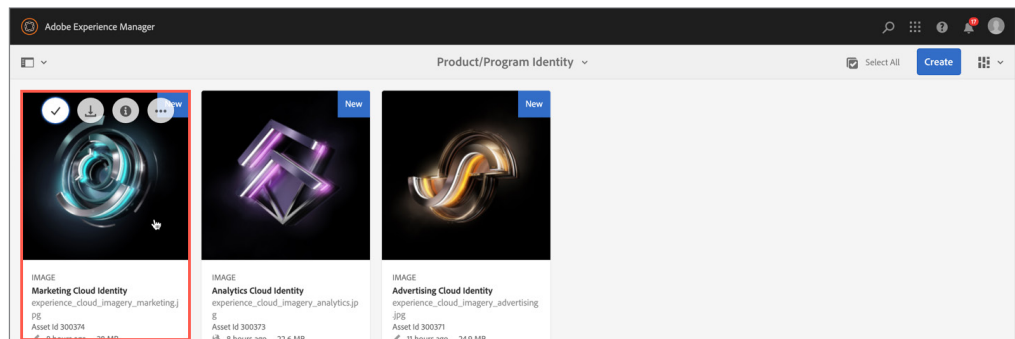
Adobe Experience Manager

17

Product/Program Identity

Select All

Create

New

IMAGE

Marketing Cloud Identity

experience_cloud_imagery_marketing.jpg

Asset Id 300374

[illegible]

New

IMAGE

Analytics Cloud Identity

experience_cloud_imagery_analytics.jpg

Asset Id 300373

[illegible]

New

IMAGE

Advertising Cloud Identity

experience_cloud_imagery_advertising.jpg

Asset Id 300371

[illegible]